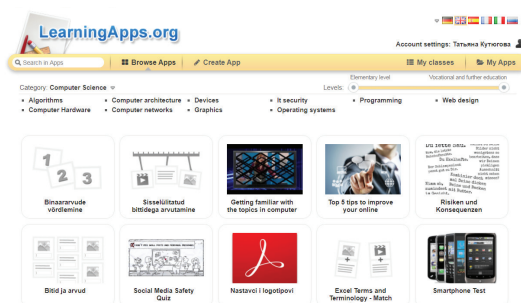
LearningApps.org

Account settings: Татьяна Кутюгова

Search in Apps
Browse Apps
Create App
My classes
My Apps

Category: Computer Science
Levels:
Elementary level
Vocational and further education

Algorithms
Computer architecture
Devices
It security
Programming
Web design
Computer Hardware
Computer networks
Graphics
Operating systems

Binaararvude võrdlemine
Sisselülitatud bittidega arvutamine
Getting familiar with the topics in computer
Top 5 tips to improve your online
Risiken und Konsequenzen
Bitid ja arvud
Social Media Safety Quiz
Nastavci i logotipovi
Excel Terms and Terminology - Match
Smartphone Test